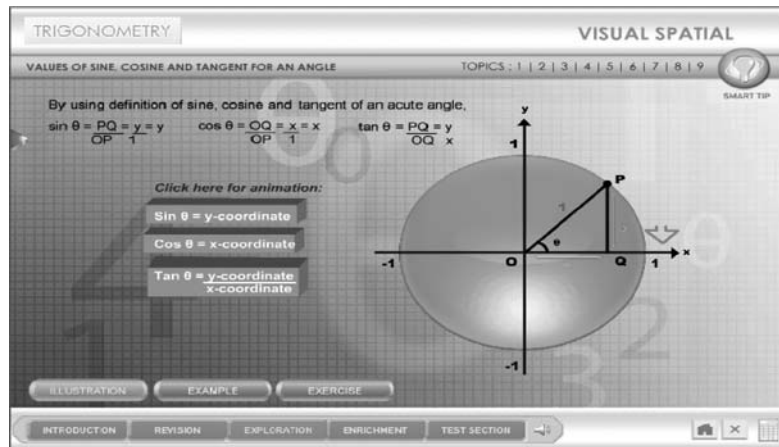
TRIGONOMETRY

VISUAL SPATIAL

VALUES OF SINE, COSINE AND TANGENT FOR AN ANGLE

TOPICS : 1 | 2 | 3 | 4 | 5 | 6 | 7 | 8 | 9

SMART TIP

By using definition of sine, cosine and tangent of an acute angle,

$\sin\theta = \frac{PQ}{OP} = \frac{y}{1} = y$ $\cos\theta = \frac{OQ}{OP} = \frac{x}{1} = x$ $\tan\theta = \frac{PQ}{OQ} = \frac{y}{x}$

Click here for animation:

Sin θ = y-coordinate

Cos θ = x-coordinate

Tan θ = $\frac{\text{y-coordinate}}{\text{x-coordinate}}$

y

1

P

1

θ

x

-1

O

Q

1

-1

ILLUSTRATION

EXAMPLE

EXERCISE

INTRODUCTION

REVISION

EXPLORATION

ENRICHMENT

TEST SECTION